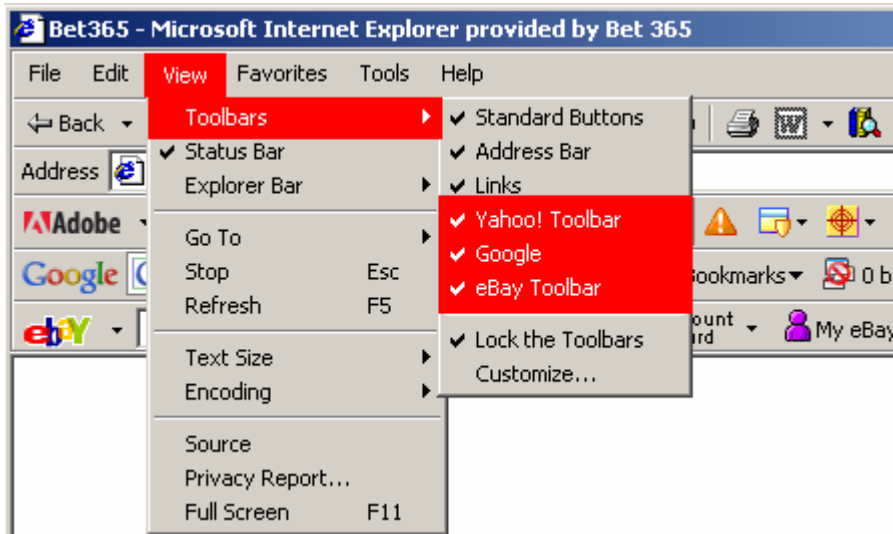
Bet365 - Microsoft Internet Explorer provided by Bet 365

File Edit View Favorites Tools Help

Back

Address

Adobe

Google

ebY

Toolbars
Status Bar
Explorer Bar

Go To
Stop Esc
Refresh F5

Text Size
Encoding

Source
Privacy Report...
Full Screen F11

Standard Buttons
Address Bar
Links
Yahoo! Toolbar
Google
eBay Toolbar

Lock the Toolbars
Customize...

ookmarks 0 b

ount
rd

My eBay